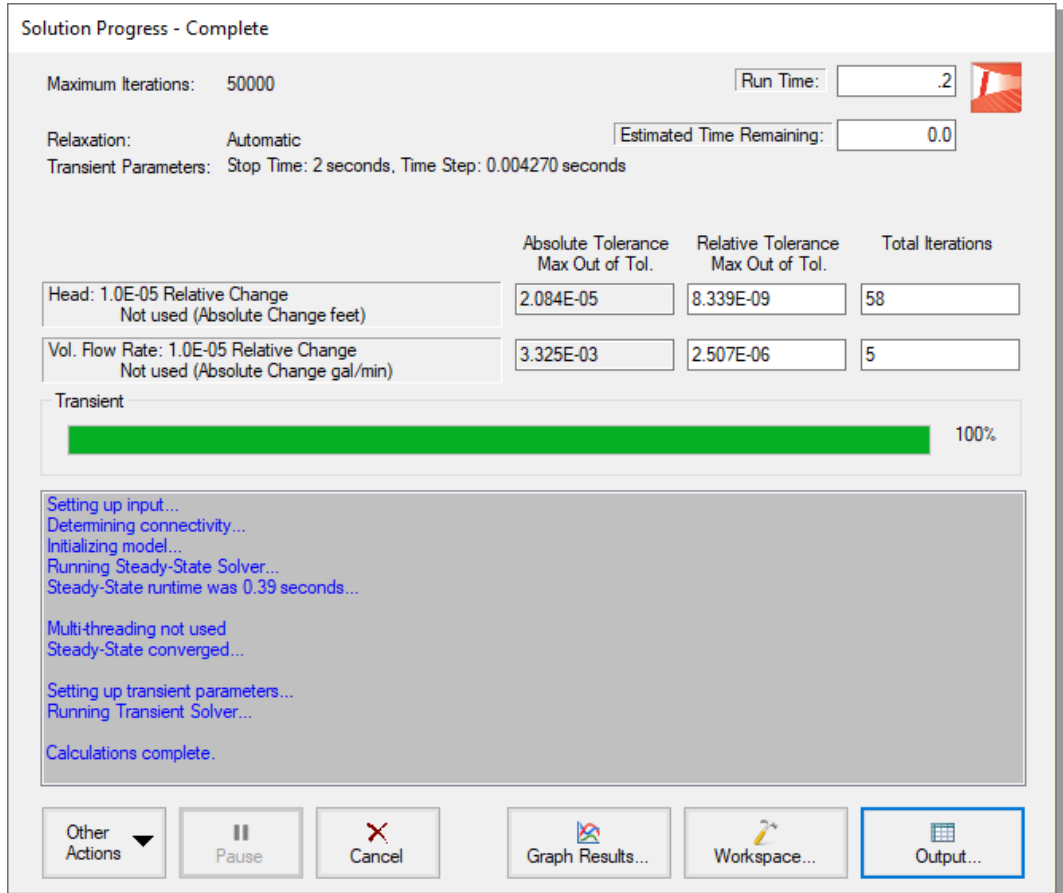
Solution Progress - Complete

Maximum Iterations: 50000

Run Time: .2

Relaxation: Automatic

Estimated Time Remaining: 0.0

Transient Parameters: Stop Time: 2 seconds, Time Step: 0.004270 seconds

| | Absolute Tolerance Max Out of Tol. | Relative Tolerance Max Out of Tol. | Total Iterations |
|---|---|---|---|
| Head: 1.0E-05 Relative Change Not used (Absolute Change feet) | 2.084E-05 | 8.339E-09 | 58 |
| Vol. Flow Rate: 1.0E-05 Relative Change Not used (Absolute Change gal/min) | 3.325E-03 | 2.507E-06 | 5 |

Transient

100%

Setting up input...
Determining connectivity...
Initializing model...
Running Steady-State Solver...
Steady-State runtime was 0.39 seconds...

Multi-threading not used
Steady-State converged...

Setting up transient parameters...
Running Transient Solver...

Calculations complete.

Other Actions

Pause

Cancel

Graph Results...

Workspace...

Output...